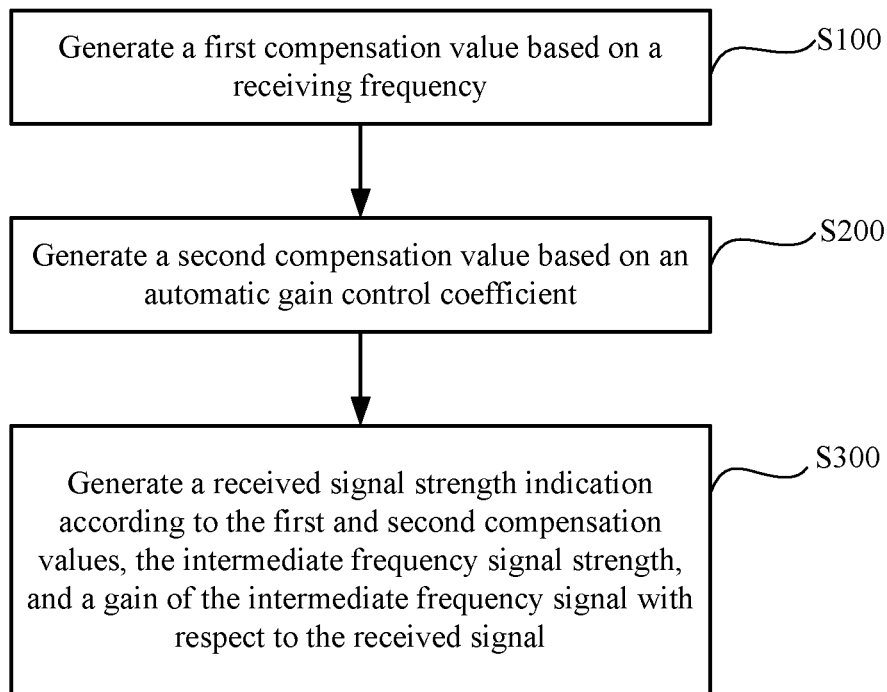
Generate a first compensation value based on a receiving frequency

S100

Generate a second compensation value based on an automatic gain control coefficient

S200

Generate a received signal strength indication according to the first and second compensation values, the intermediate frequency signal strength, and a gain of the intermediate frequency signal with respect to the received signal

S300